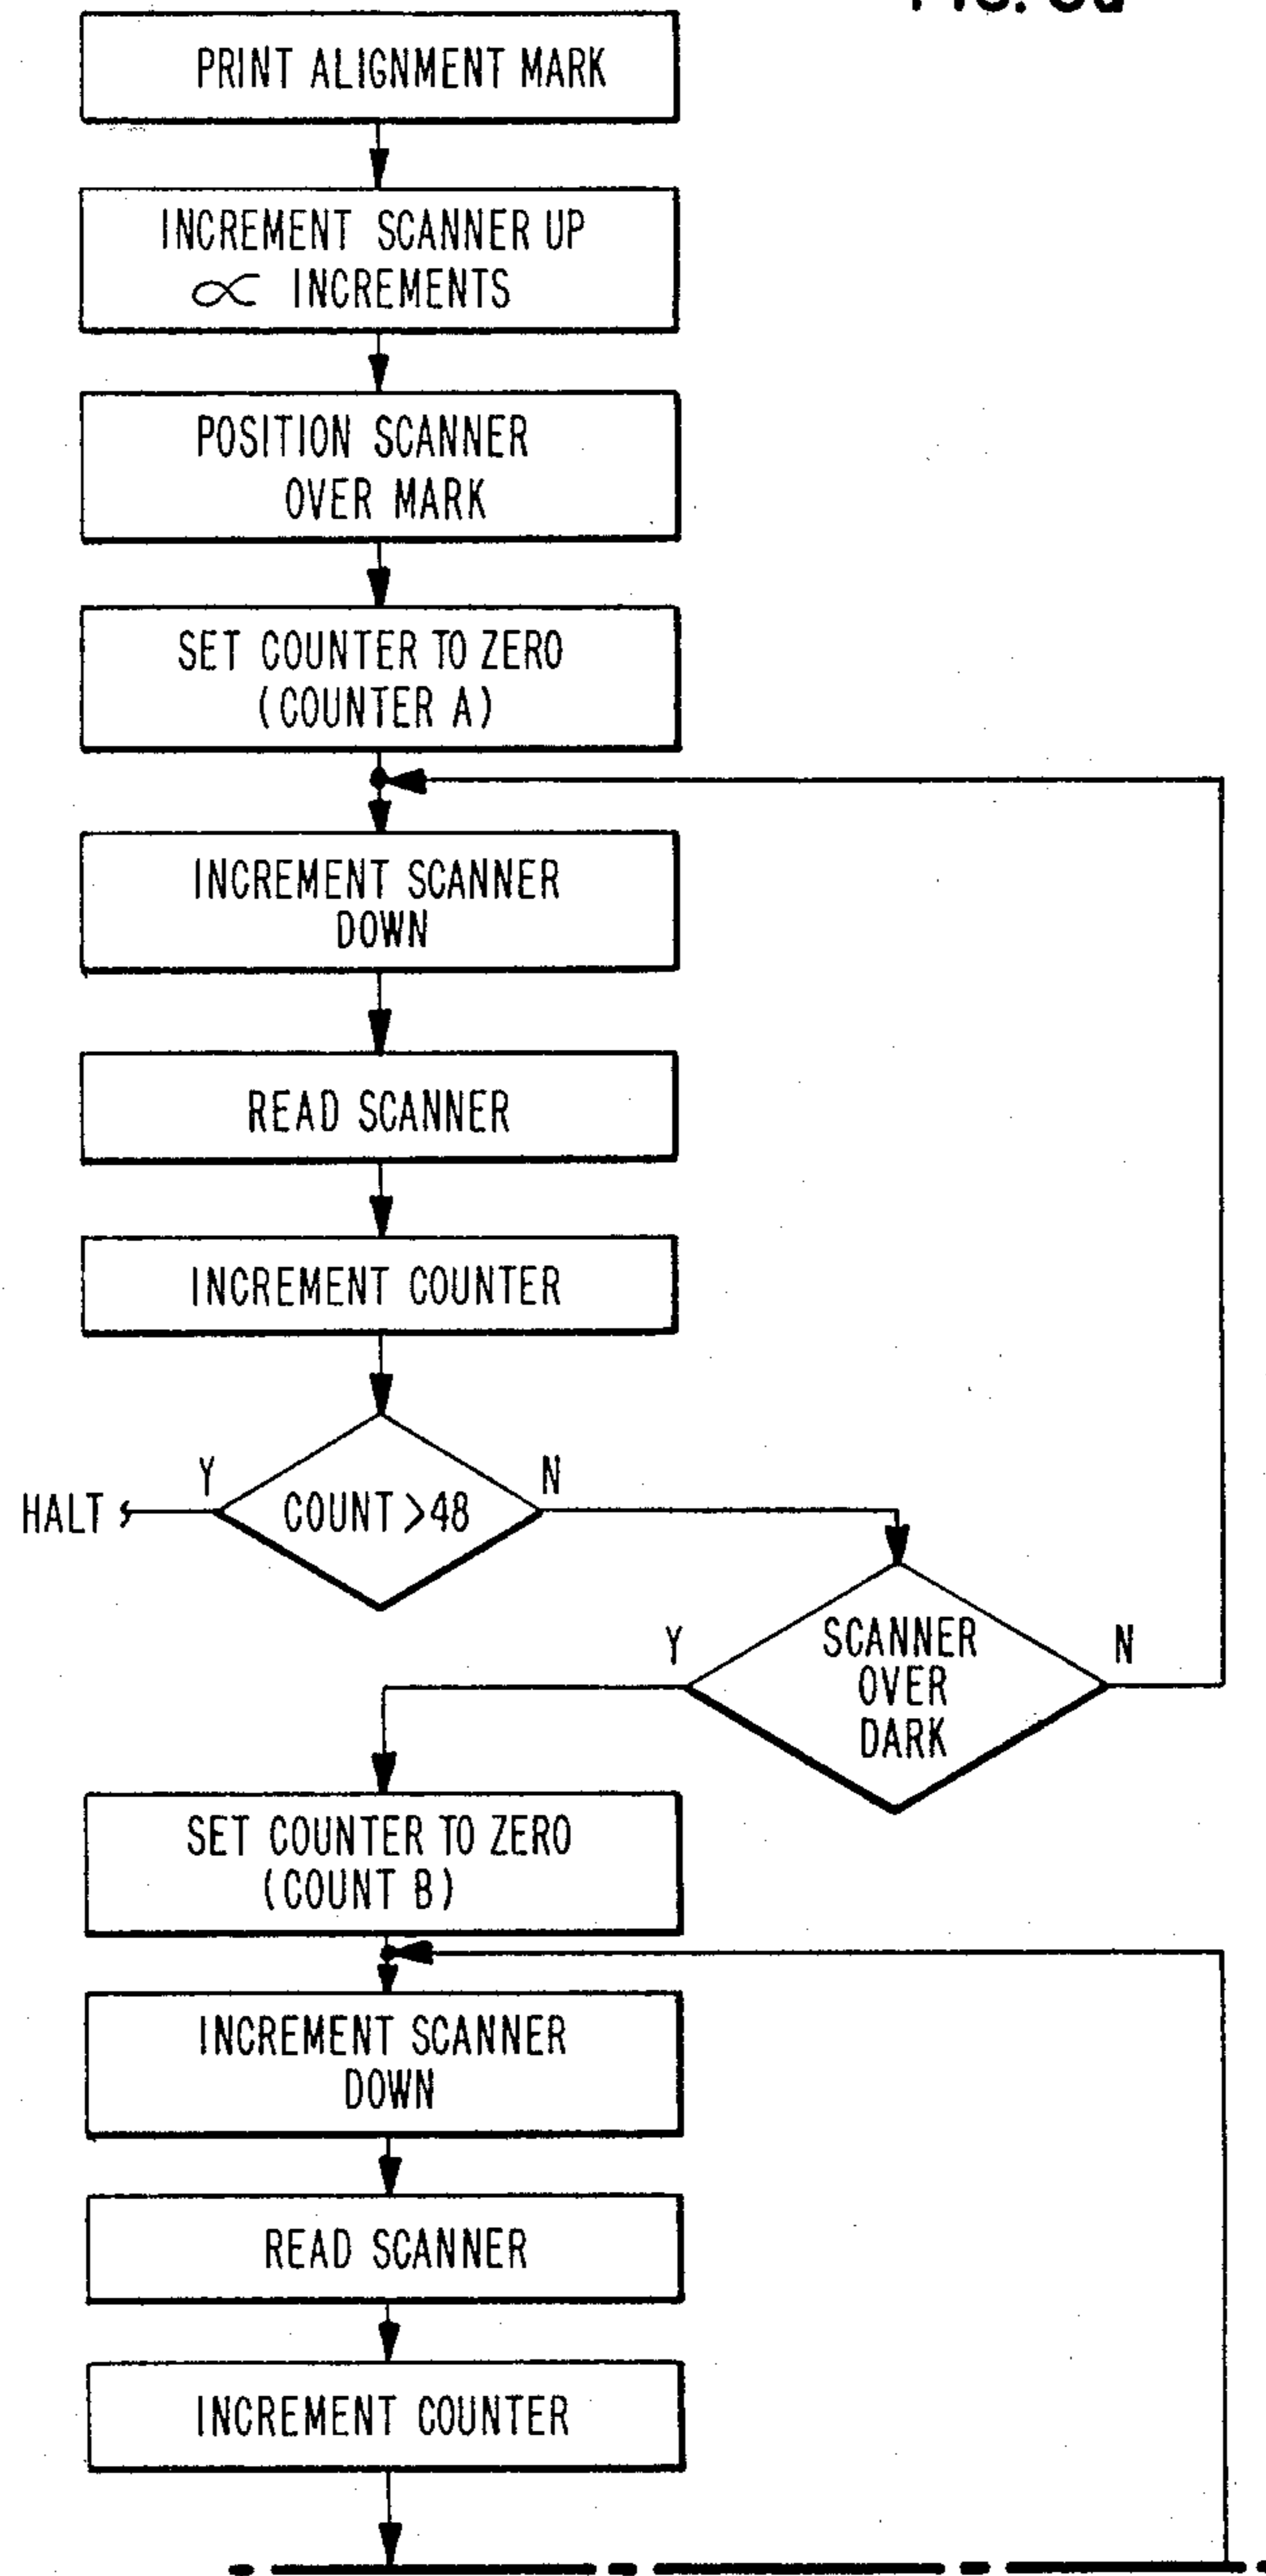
PRINT ALIGNMENT MARK

INCREMENT SCANNER UP $\propto$ INCREMENTS

POSITION SCANNER OVER MARK

SET COUNTER TO ZERO (COUNTER A)

INCREMENT SCANNER DOWN

READ SCANNER

INCREMENT COUNTER

HALT

Y

COUNT >48

N

Y

SCANNER OVER DARK

N

SET COUNTER TO ZERO (COUNT B)

INCREMENT SCANNER DOWN

READ SCANNER

INCREMENT COUNTER